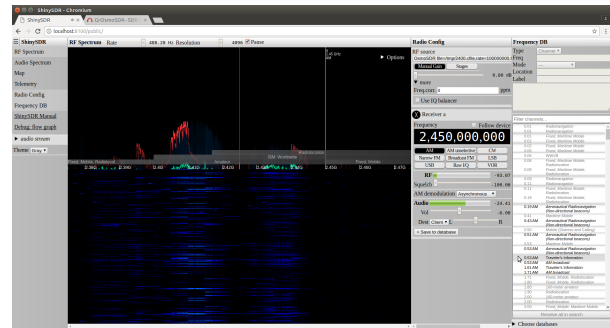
ShinySDR - Chromium

ShinySDR

localhost:8100/public/

ShinySDR

RF Spectrum

Audio Spectrum

Map

Telemetry

Radio Config

Frequency DB

ShinySDR Manual

Debug: flow graph

▸ audio stream

Theme: Gray

RF Spectrum Rate 400.20 Hz Resolution 4096 Pause

▸ Options

ISM / Amateur

Radio Config

RF source

Manual Gain Stages

▾ more

Freq.corr. 0 ppm

Use IQ balancer

Receiver a

Frequency Follow device

2,450,000,000

AM AM unselective CW

Narrow FM Broadcast FM LSB

USB Raw I/Q VOR

RF -93.07

Squelch -100.00

AM demodulation Asynchronous

Audio -24.41

Vol -6.00

Dest Client

Save to database

Frequency DB

Type Channel

Freq

Mode

Location

Label

Filter channels...

Radionavigation

Fixed, Maritime Mobile

Aeronautical Radionavigation (Non-directional beacons)

Maritime Mobile

Aeronautical Radionavigation (Non-directional beacons)

Traveler's Information

AM broadcast

Fixed, Mobile, Radiolocation

Radiolocation

Choose databases